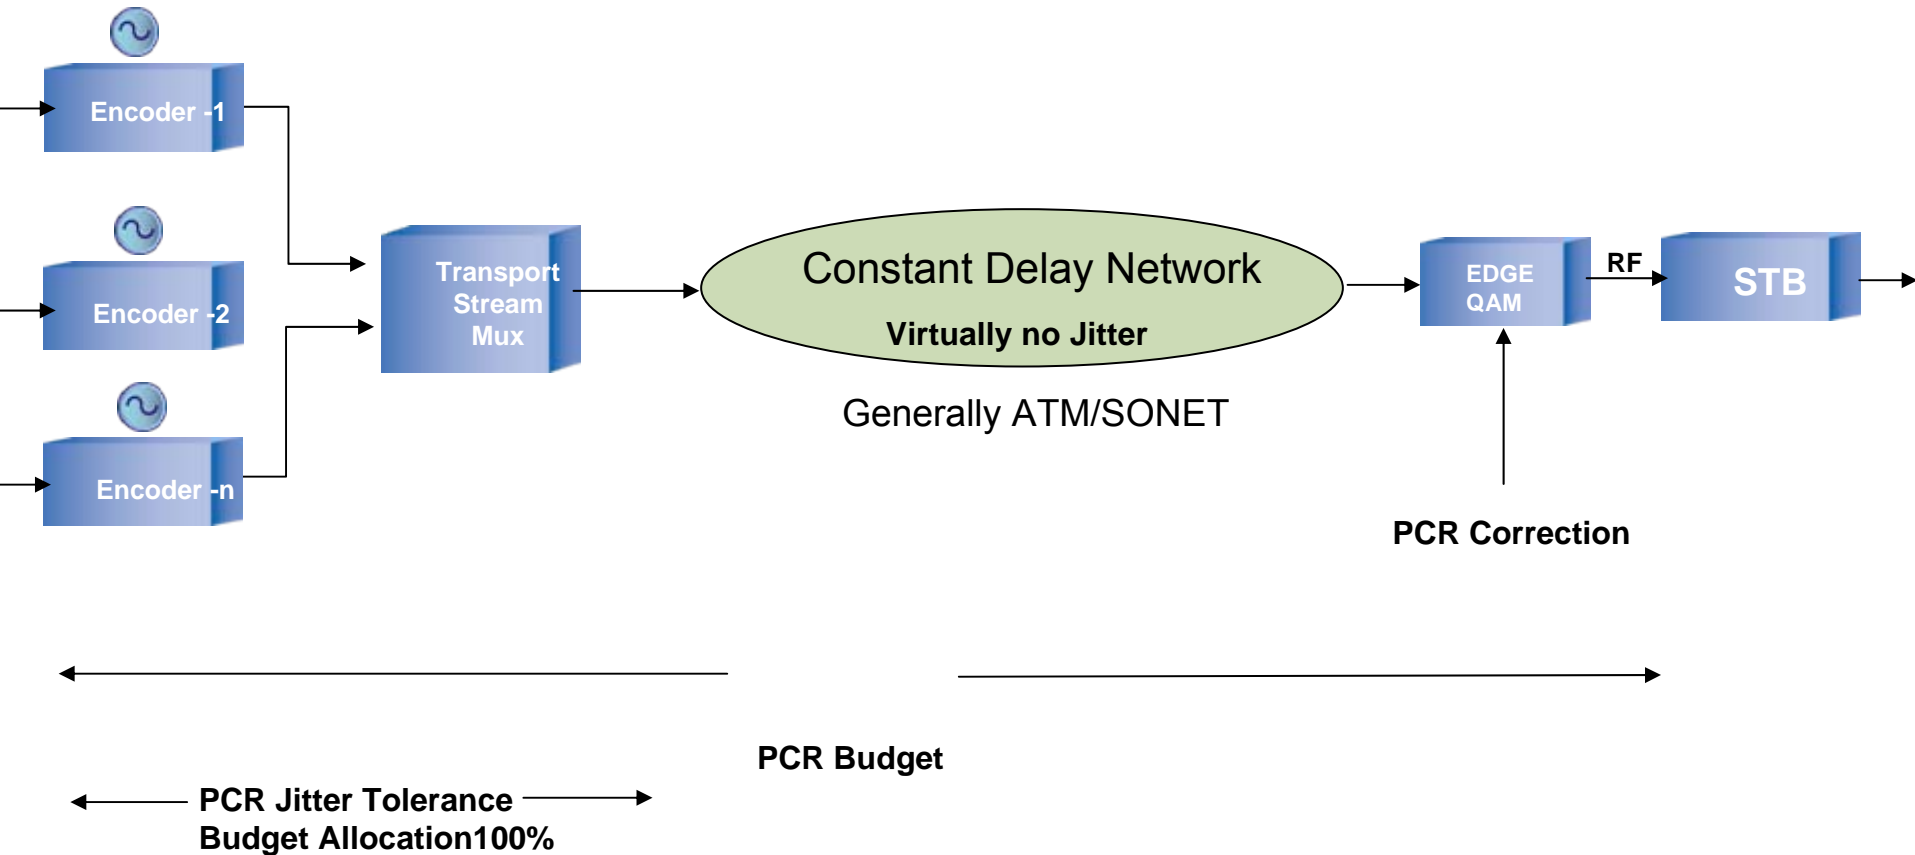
Encoder -1

Encoder -2

Encoder -n

Transport Stream Mux

Constant Delay Network

Virtually no Jitter

Generally ATM/SONET

EDGE QAM

RF

STB

PCR Correction

PCR Budget

PCR Jitter Tolerance
Budget Allocation100%